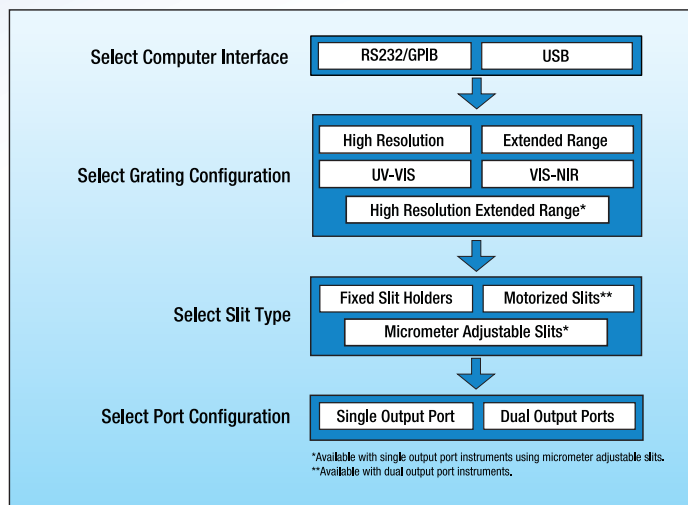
Select Computer Interface

RS232/GPIB

USB

Select Grating Configuration

High Resolution

Extended Range

UV-VIS

VIS-NIR

High Resolution Extended Range*

Select Slit Type

Fixed Slit Holders

Motorized Slits**

Micrometer Adjustable Slits*

Select Port Configuration

Single Output Port

Dual Output Ports

*Available with single output port instruments using micrometer adjustable slits.
**Available with dual output port instruments.